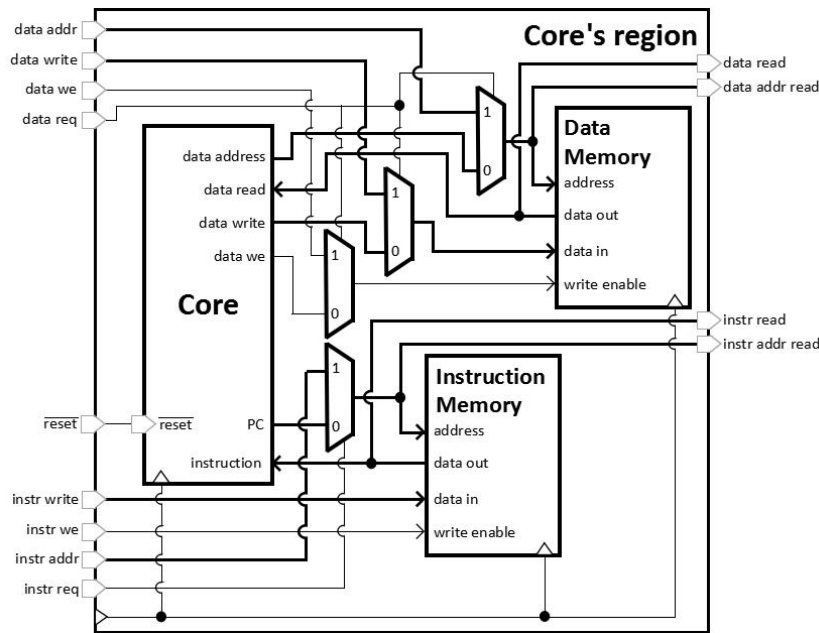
Core's region

data addr
data write
data we
data req

data read
data addr read

Data Memory
address
data out
data in
write enable

1
0
1
0
1
0
1
0

data address
data read
data write
data we

Core

$\overline{reset}$
$\overline{reset}$
PC
instruction

instr read
instr addr read

Instruction Memory
address
data out
data in
write enable

instr write
instr we
instr addr
instr req